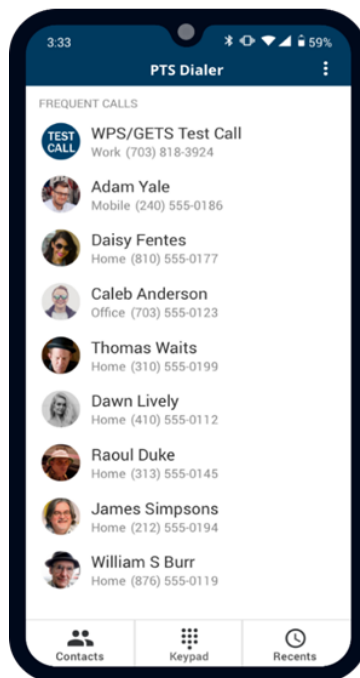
3:33

59%

PTS Dialer

FREQUENT CALLS

TEST CALL

WPS/GETS Test Call
Work (703) 818-3924

Adam Yale
Mobile (240) 555-0186

Daisy Fentes
Home (810) 555-0177

Caleb Anderson
Office (703) 555-0123

Thomas Waits
Home (310) 555-0199

Dawn Lively
Home (410) 555-0112

Raoul Duke
Home (313) 555-0145

James Simpsons
Home (212) 555-0194

William S Burr
Home (876) 555-0119

Contacts

Keypad

Recents